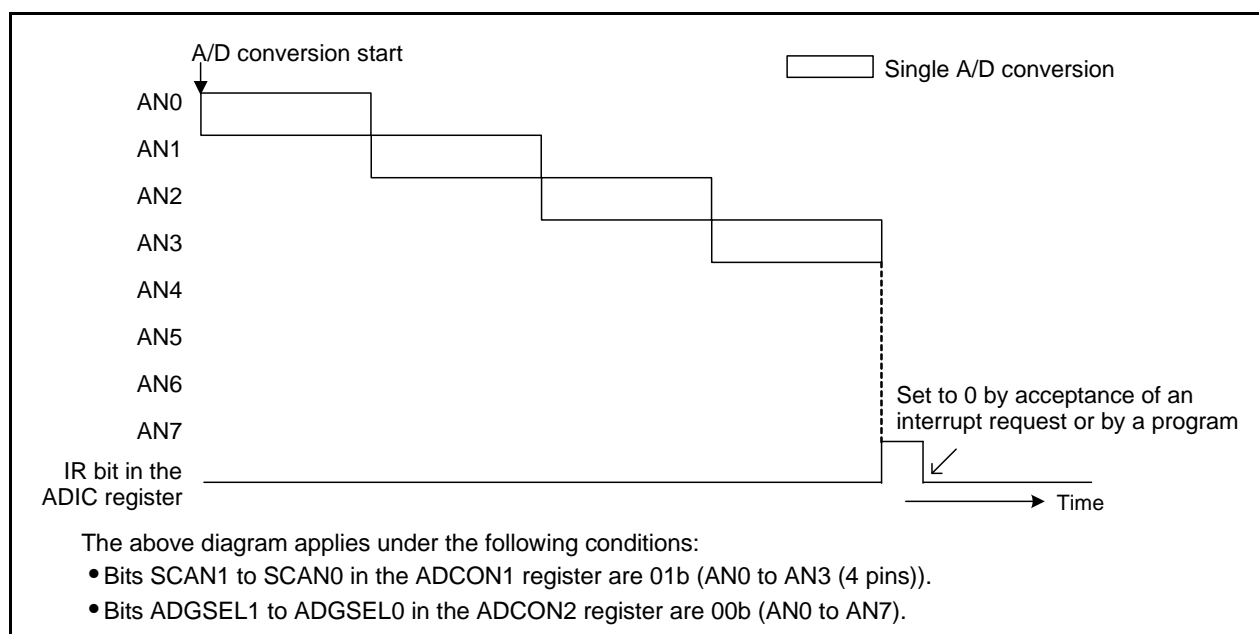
A/D conversion start

Single A/D conversion

AN0
AN1
AN2
AN3
AN4
AN5
AN6
AN7
IR bit in the ADIC register

Set to 0 by acceptance of an interrupt request or by a program

Time

The above diagram applies under the following conditions:
• Bits SCAN1 to SCAN0 in the ADCON1 register are 01b (AN0 to AN3 (4 pins)).
• Bits ADGSEL1 to ADGSEL0 in the ADCON2 register are 00b (AN0 to AN7).